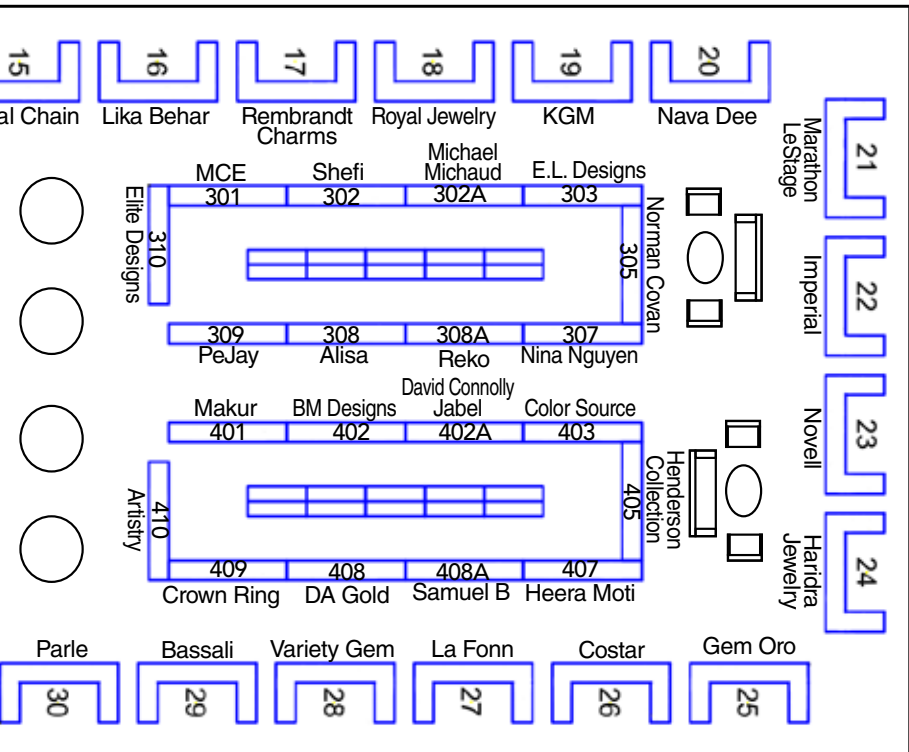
15
16
17
18
19
20

al Chain
Lika Behar
Rembrandt Charms
Royal Jewelry
KGM
Nava Dee

Marathon LeStage
21

MCE
Shefi
Michael Michaud
E.L. Designs
301
302
302A
303

Elite Designs
310
305
Norman Covan

Imperial
22

309
308
308A
307
PeJay
Alisa
Reko
Nina Nguyen

Novell
23

Makur
BM Designs
David Connolly Jabel
Color Source
401
402
402A
403

Artistry
410
405
Henderson Collection

Haridra Jewelry
24

409
408
408A
407
Crown Ring
DA Gold
Samuel B
Heera Moti

Parle
Bassali
Variety Gem
La Fonn
Costar
Gem Oro

30
29
28
27
26
25